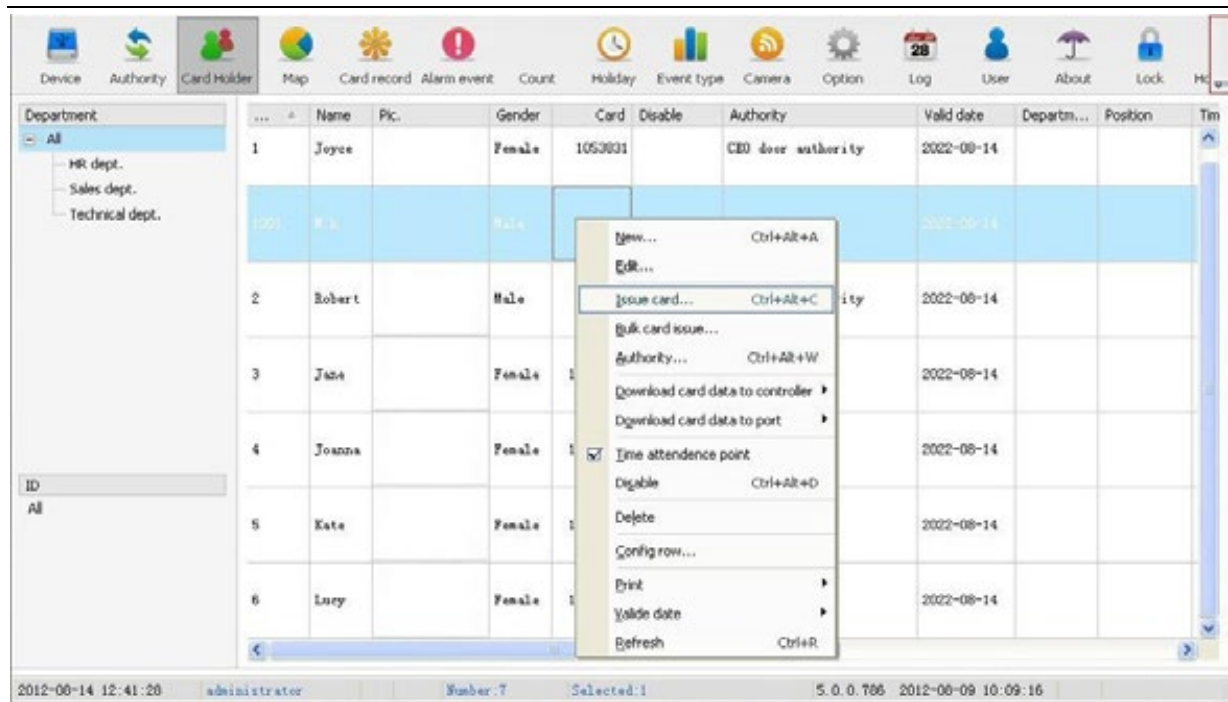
Device Authority Card Holder Map Card record Alarm event Count Holiday Event type Camera Option 28 Log User About Lock Ho

Department
All
HR dept.
Sales dept.
Technical dept.

ID
All

| ... | Name | Pic. | Gender | Card | Disable | Authority | Valid date | Departm... | Position | Tim |
|---|---|---|---|---|---|---|---|---|---|---|
| 1 | Joyce | | Female | 1053831 | | CEO door authority | 2022-08-14 | | | |
| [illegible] | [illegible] | | Male | | | | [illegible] | | | |
| 2 | Robert | | Male | | | ity | 2022-08-14 | | | |
| 3 | Jane | | Female | 1 | | | 2022-08-14 | | | |
| 4 | Joanna | | Female | 1 | | | 2022-08-14 | | | |
| 5 | Kate | | Female | 1 | | | 2022-08-14 | | | |
| 6 | Lucy | | Female | 1 | | | 2022-08-14 | | | |

New... Ctrl+Alt+A
Edit...
Issue card... Ctrl+Alt+C
Bulk card issue...
Authority... Ctrl+Alt+W
Download card data to controller
Download card data to port
Time attendence point
Disable Ctrl+Alt+D
Delete
Config row...
Print
Valide date
Refresh Ctrl+R

2012-08-14 12:41:28 administrator Number:7 Selected:1 5.0.0.786 2012-08-09 10:09:16